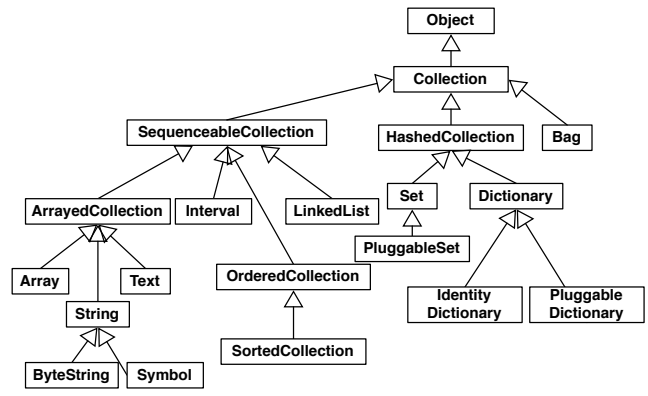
Object

Collection

SequenceableCollection

HashedCollection

Bag

ArrayedCollection

Interval

LinkedList

Set

Dictionary

PluggableSet

Array

Text

OrderedCollection

Identity Dictionary

Pluggable Dictionary

String

SortedCollection

ByteString

Symbol